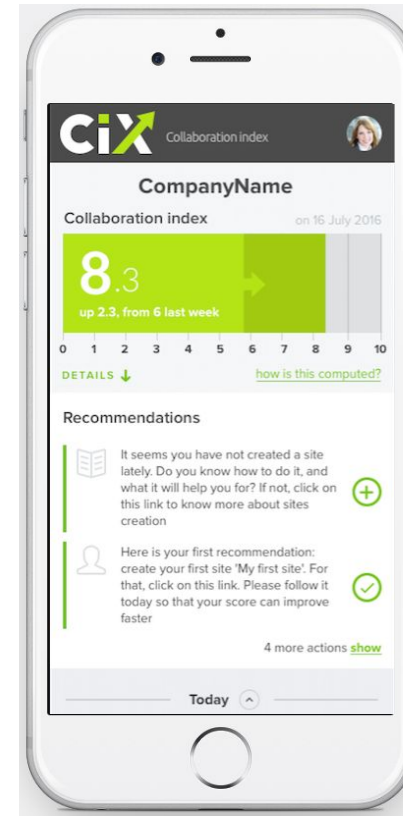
CiX Collaboration index

CompanyName

Collaboration index on 16 July 2016

8.3

up 2.3, from 6 last week

0 1 2 3 4 5 6 7 8 9 10

DETAILS

how is this computed?

Recommendations

It seems you have not created a site lately. Do you know how to do it, and what it will help you for? If not, click on this link to know more about sites creation

Here is your first recommendation: create your first site 'My first site'. For that, click on this link. Please follow it today so that your score can improve faster

4 more actions show

Today